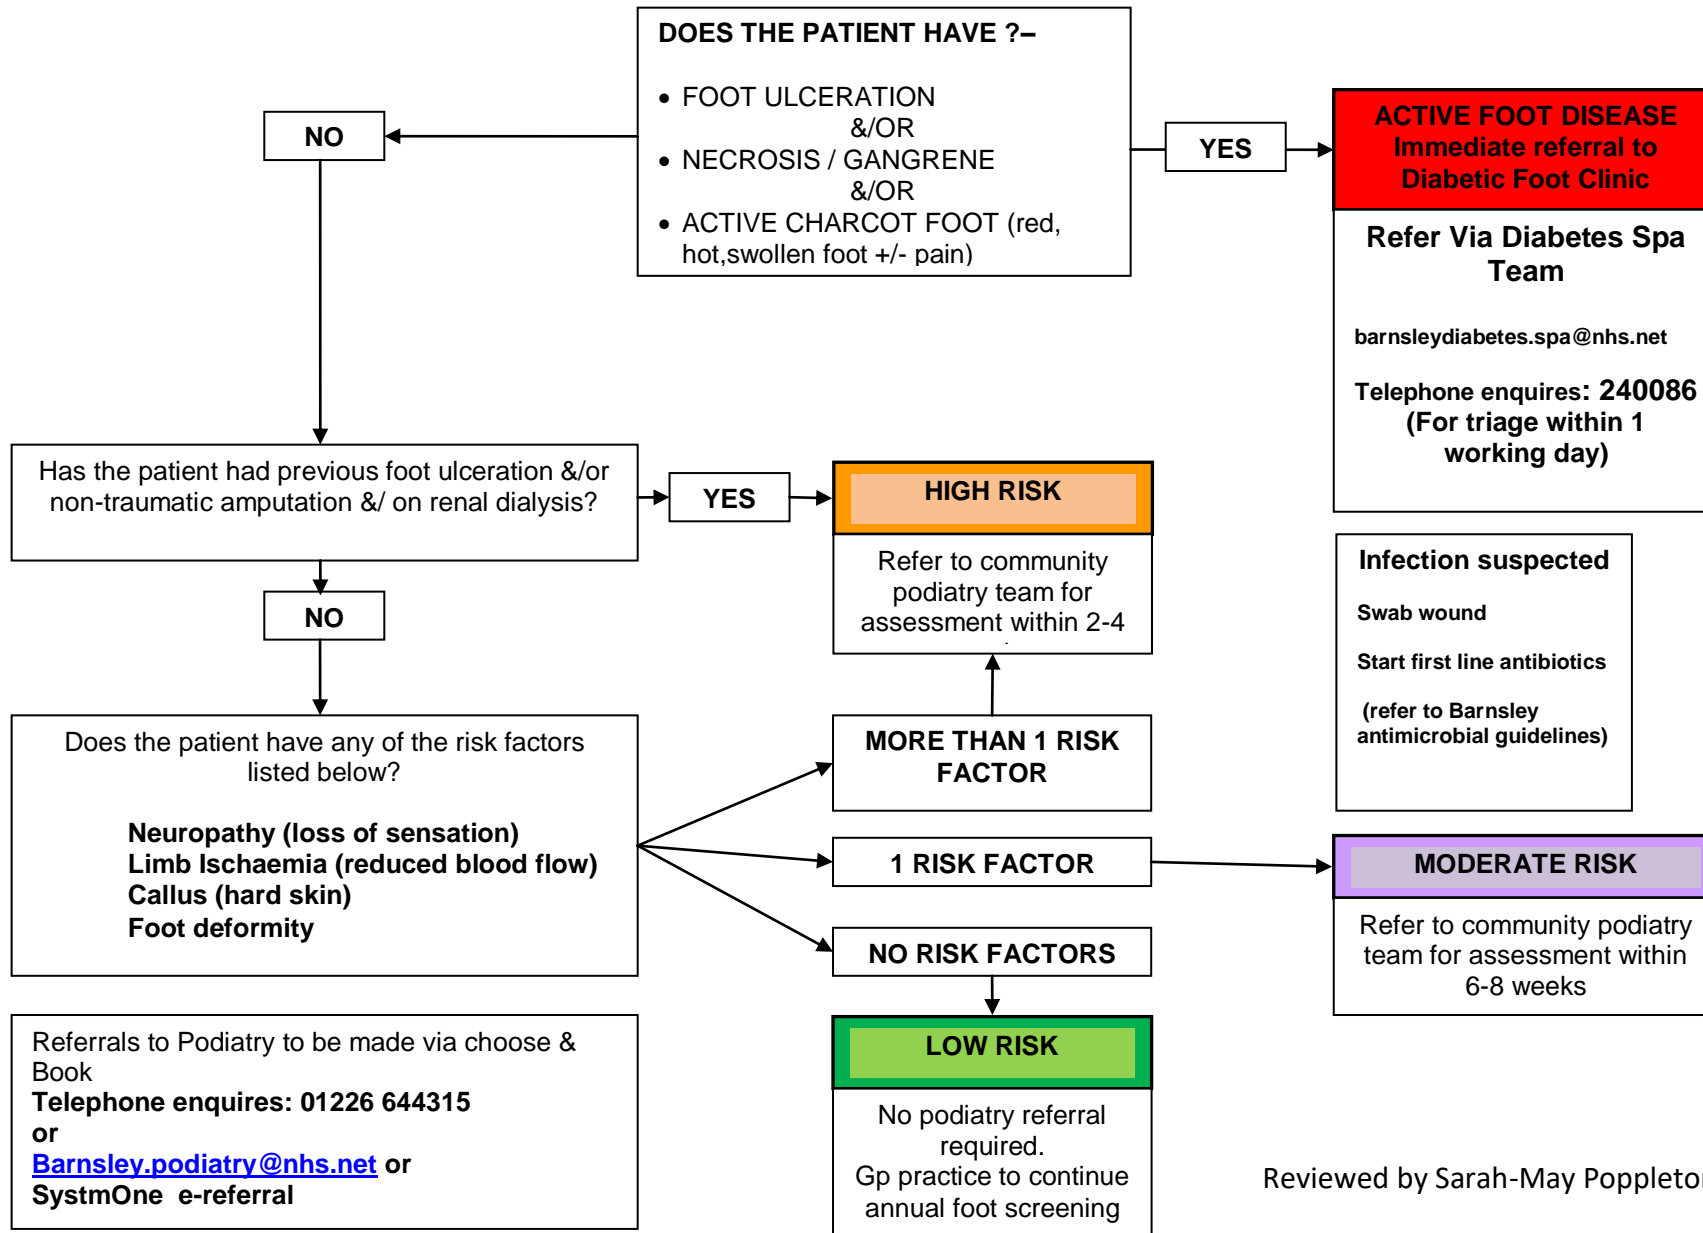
DOES THE PATIENT HAVE ?–

- FOOT ULCERATION
&/OR
- NECROSIS / GANGRENE
&/OR
- ACTIVE CHARCOT FOOT (red, hot,swollen foot +/- pain)

NO

YES

ACTIVE FOOT DISEASE
Immediate referral to Diabetic Foot Clinic

Refer Via Diabetes Spa Team

barnsleydiabetes.spa@nhs.net

Telephone enquires: 240086
(For triage within 1 working day)

Has the patient had previous foot ulceration &/or non-traumatic amputation &/ on renal dialysis?

YES

HIGH RISK

Refer to community podiatry team for assessment within 2-4

NO

Infection suspected

Swab wound

Start first line antibiotics

(refer to Barnsley antimicrobial guidelines)

Does the patient have any of the risk factors listed below?

Neuropathy (loss of sensation)
Limb Ischaemia (reduced blood flow)
Callus (hard skin)
Foot deformity

MORE THAN 1 RISK FACTOR

1 RISK FACTOR

MODERATE RISK

Refer to community podiatry team for assessment within 6-8 weeks

NO RISK FACTORS

LOW RISK

No podiatry referral required.
Gp practice to continue annual foot screening

Referrals to Podiatry to be made via choose & Book
Telephone enquires: 01226 644315
or
Barnsley.podiatry@nhs.net or
SystmOne e-referral

Reviewed by Sarah-May Poppleto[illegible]